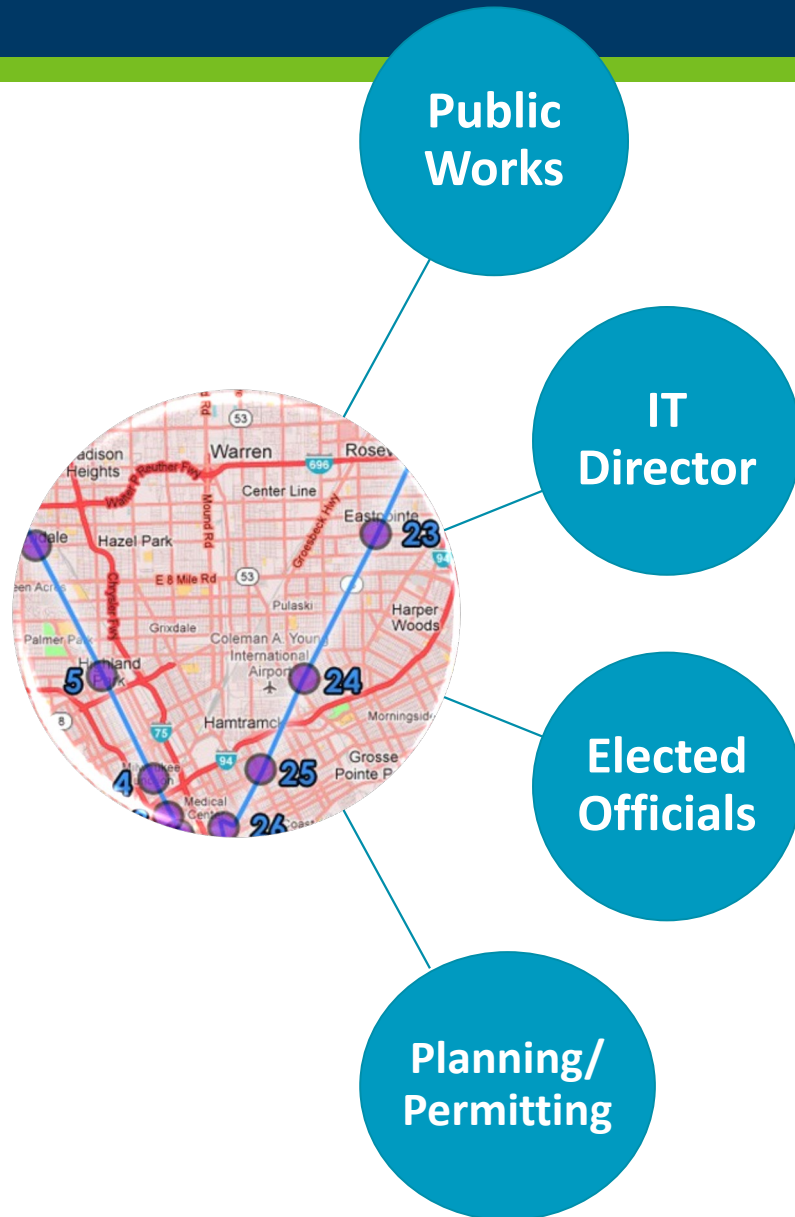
Public Works

IT Director

Elected Officials

Planning/ Permitting

53
Warren
Roseville
Madison Heights
Walter P Reuther Fwy
696
Center Line
Mound Rd
Groesbeck Hwy
Eastpointe
23
Ferndale
Hazel Park
Chrysler Fwy
E 8 Mile Rd
53
94
Green Acres
Pulaski
Harper Woods
Palmer Park
Grixdale
Coleman A. Young International Airport
5
Highland Park
24
8
75
Hamtramck
Morningside
94
Grosse Pointe Park
4
Milwaukee Junction
25
Medical Center
26